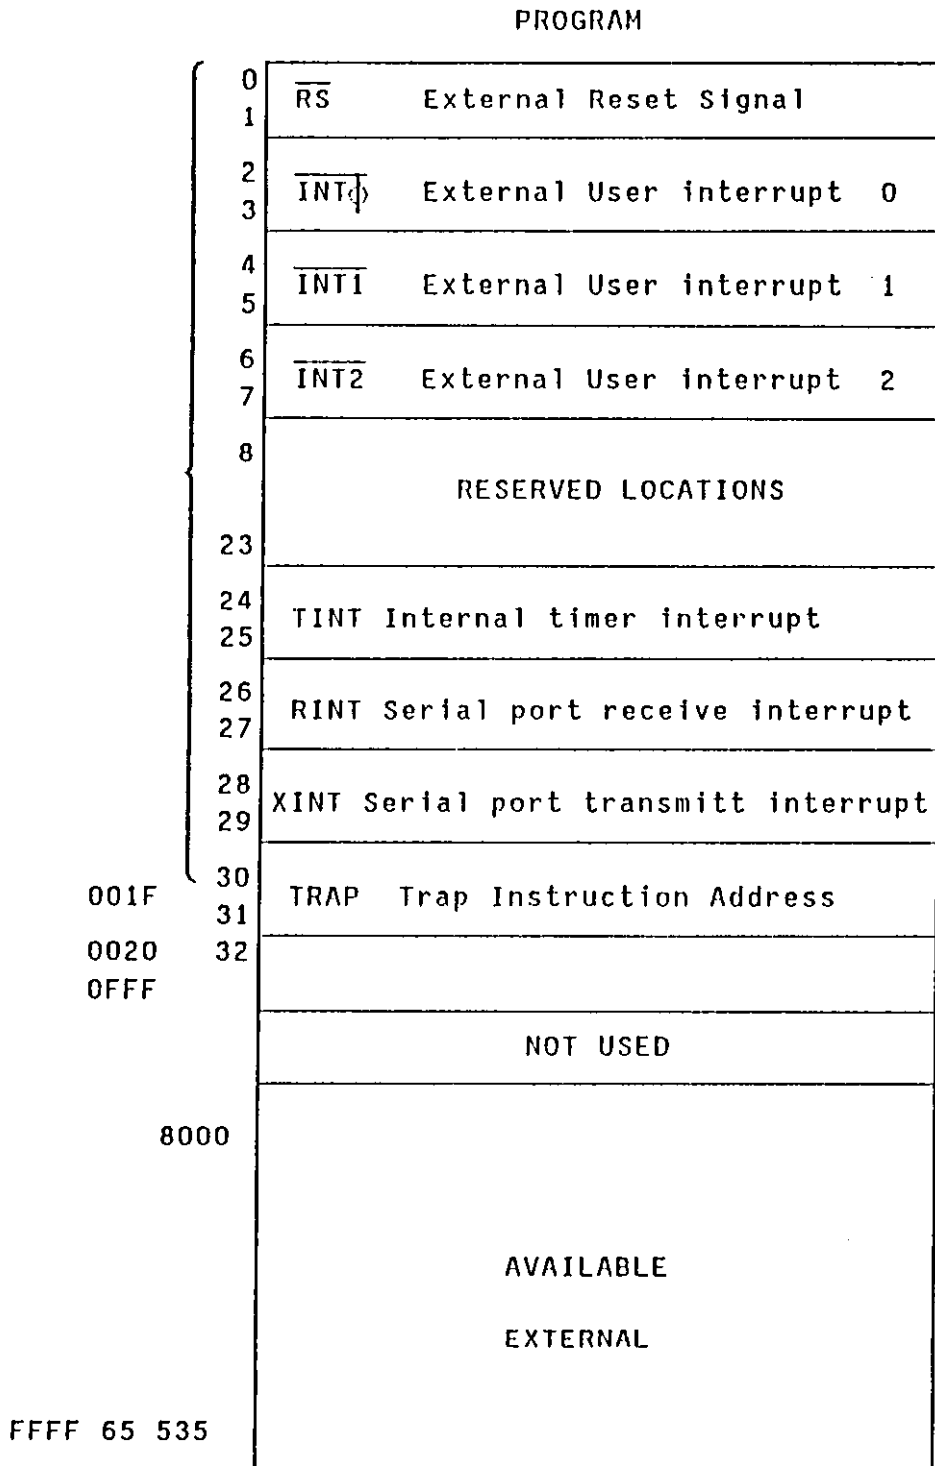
PROGRAM

0
1 $\overline{RS}$ External Reset Signal

2
3 $\overline{INT0}$ External User interrupt 0

4
5 $\overline{INT1}$ External User interrupt 1

6
7 $\overline{INT2}$ External User interrupt 2

8
RESERVED LOCATIONS
23

24
25 TINT Internal timer interrupt

26
27 RINT Serial port receive interrupt

28
29 XINT Serial port transmitt interrupt

001F 30
31 TRAP Trap Instruction Address

0020 32
0FFF

NOT USED

8000

AVAILABLE

EXTERNAL

FFFF 65 535